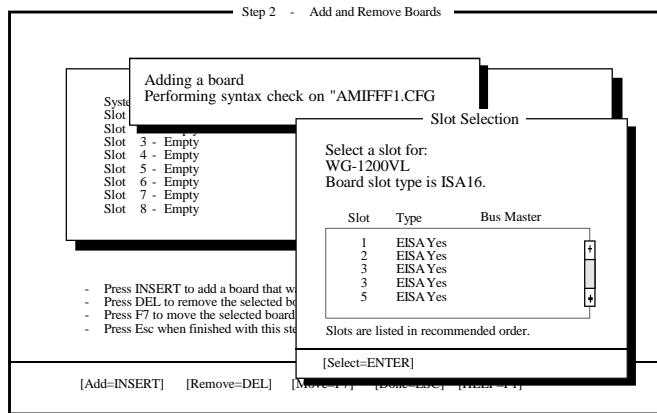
Step 2 - Add and Remove Boards

Adding a board
Performing syntax check on "AMIFFF1.CFG

Syste
Slot
Slot
Slot 3 - Empty
Slot 4 - Empty
Slot 5 - Empty
Slot 6 - Empty
Slot 7 - Empty
Slot 8 - Empty

Slot Selection

Select a slot for:
WG-1200VL
Board slot type is ISA16.

| Slot | Type | Bus Master |
|---|---|---|
| 1 | EISA | Yes |
| 2 | EISA | Yes |
| 3 | EISA | Yes |
| 3 | EISA | Yes |
| 5 | EISA | Yes |

Slots are listed in recommended order.

[Select=ENTER]

- Press INSERT to add a board that w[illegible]
- Press DEL to remove the selected bo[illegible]
- Press F7 to move the selected board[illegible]
- Press Esc when finished with this ste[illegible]

[Add=INSERT] [Remove=DEL] [Move=F7] [Done=ESC] [HELP=F1]